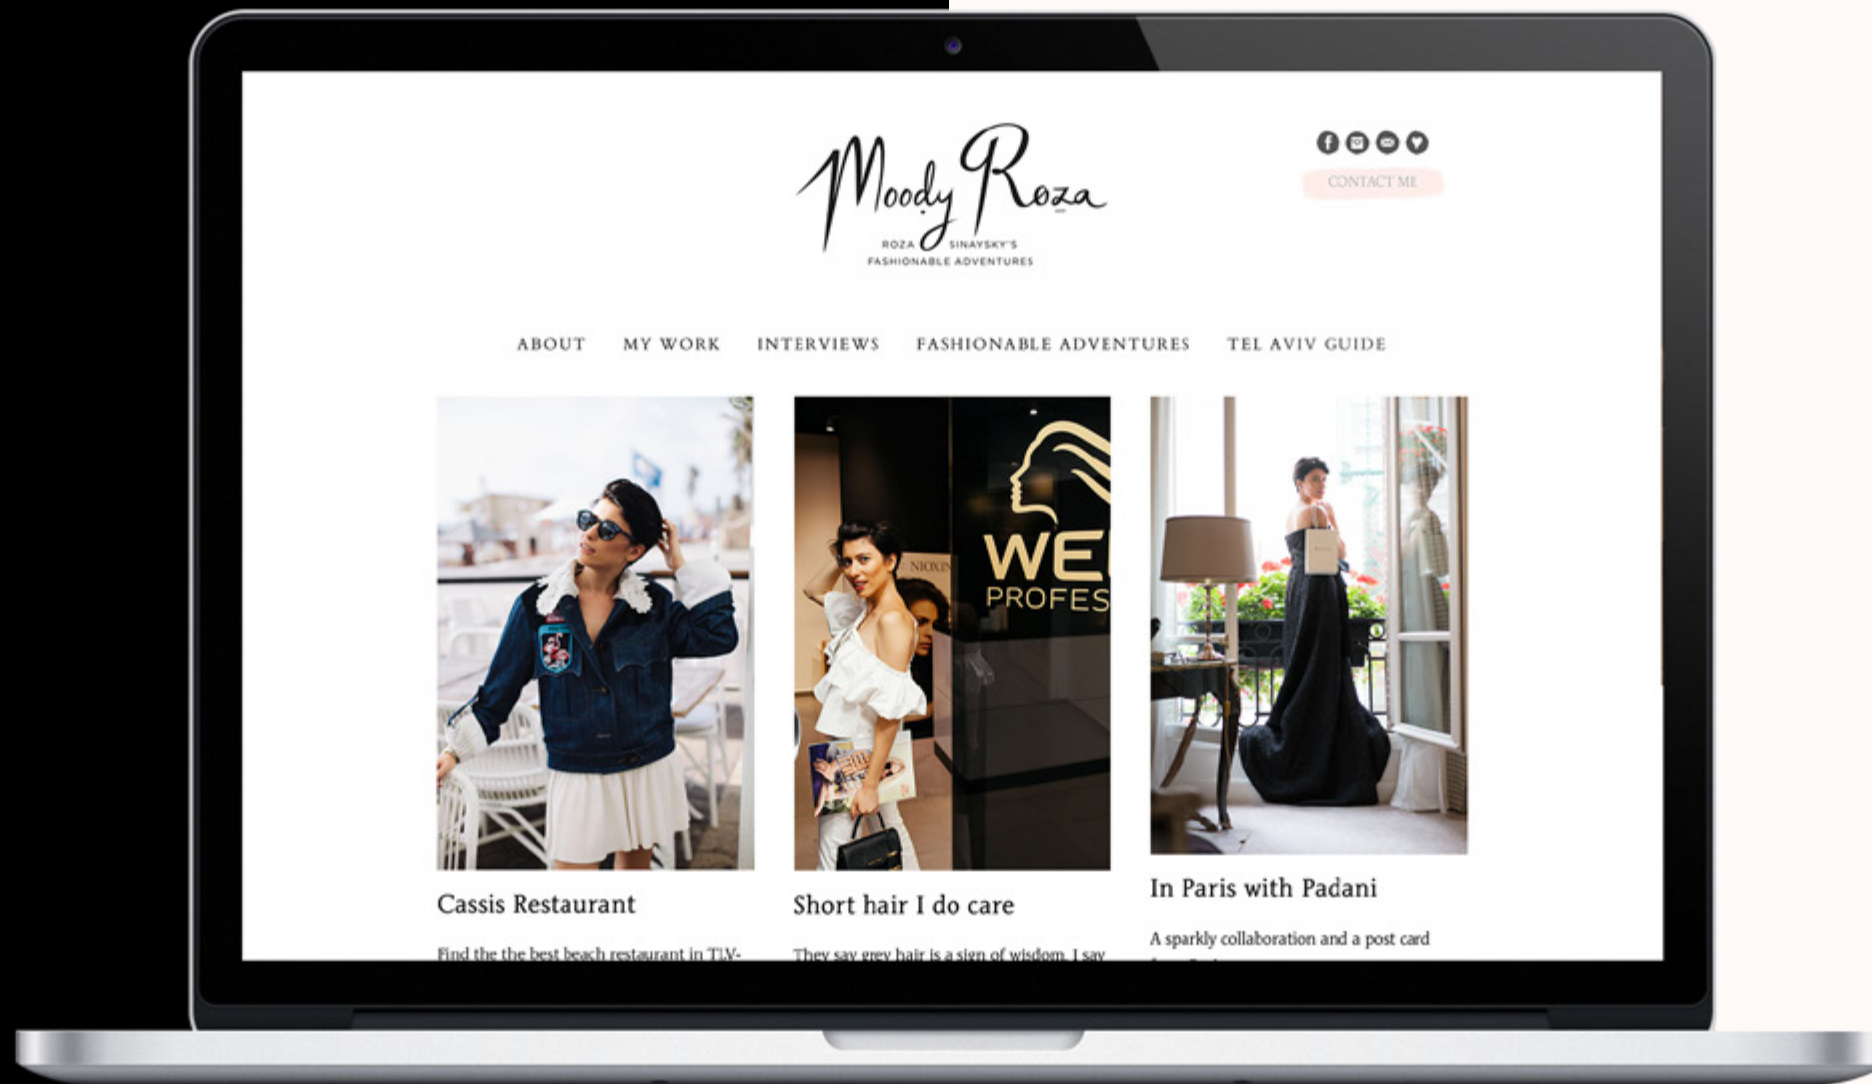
Moody Roza
ROZA SINAYSKY'S
FASHIONABLE ADVENTURES

CONTACT ME

ABOUT MY WORK INTERVIEWS FASHIONABLE ADVENTURES TEL AVIV GUIDE

WE
PROFES

Cassis Restaurant

Find the the best beach restaurant in TLV-

Short hair I do care

They say grey hair is a sign of wisdom. I say

In Paris with Padani

A sparkly collaboration and a post card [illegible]